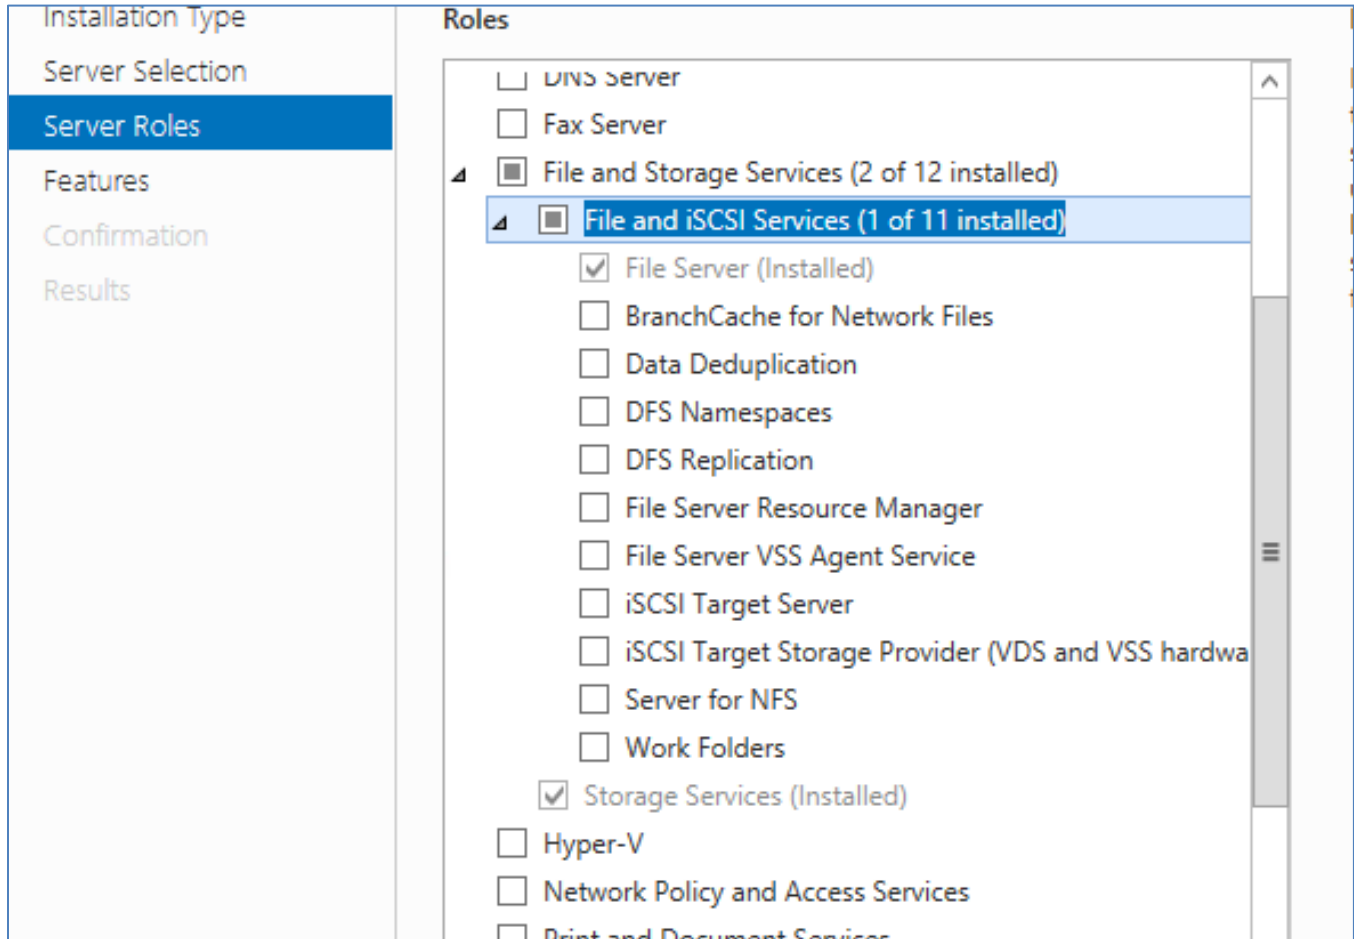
Installation Type
Server Selection
Server Roles
Features
Confirmation
Results

Roles

DNS Server
Fax Server
File and Storage Services (2 of 12 installed)
File and iSCSI Services (1 of 11 installed)
File Server (Installed)
BranchCache for Network Files
Data Deduplication
DFS Namespaces
DFS Replication
File Server Resource Manager
File Server VSS Agent Service
iSCSI Target Server
iSCSI Target Storage Provider (VDS and VSS hardwa
Server for NFS
Work Folders
Storage Services (Installed)
Hyper-V
Network Policy and Access Services
Print and Document Services